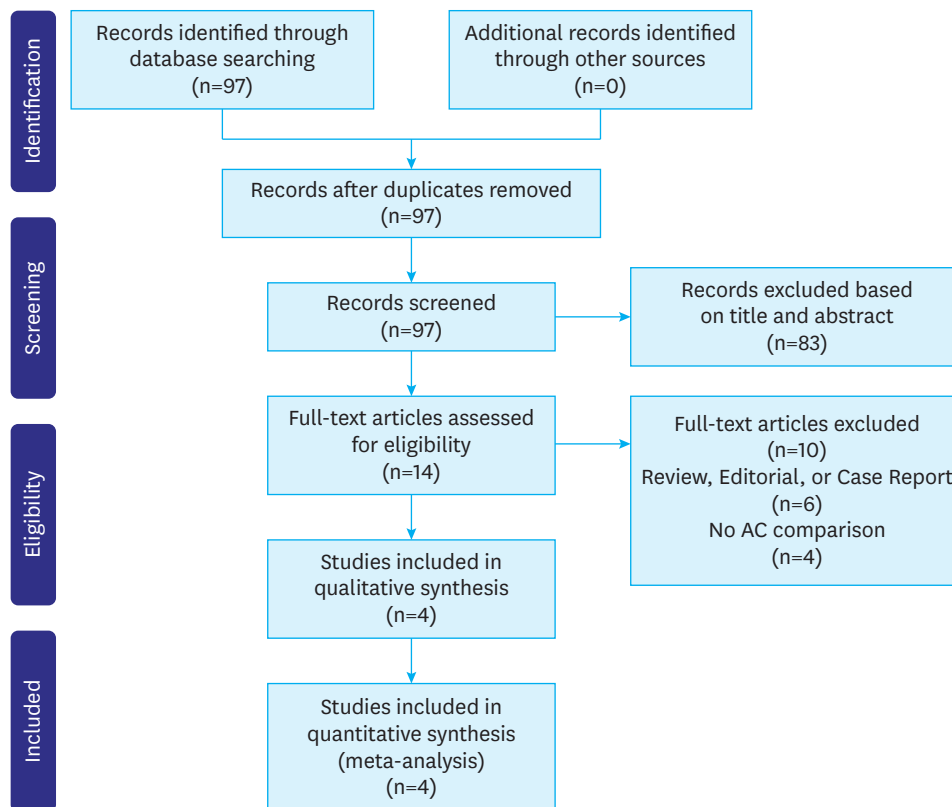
Identification

Records identified through database searching (n=97)

Additional records identified through other sources (n=0)

Records after duplicates removed (n=97)

Screening

Records screened (n=97)

Records excluded based on title and abstract (n=83)

Eligibility

Full-text articles assessed for eligibility (n=14)

Full-text articles excluded (n=10)
Review, Editorial, or Case Report (n=6)
No AC comparison (n=4)

Studies included in qualitative synthesis (n=4)

Included

Studies included in quantitative synthesis (meta-analysis) (n=4)